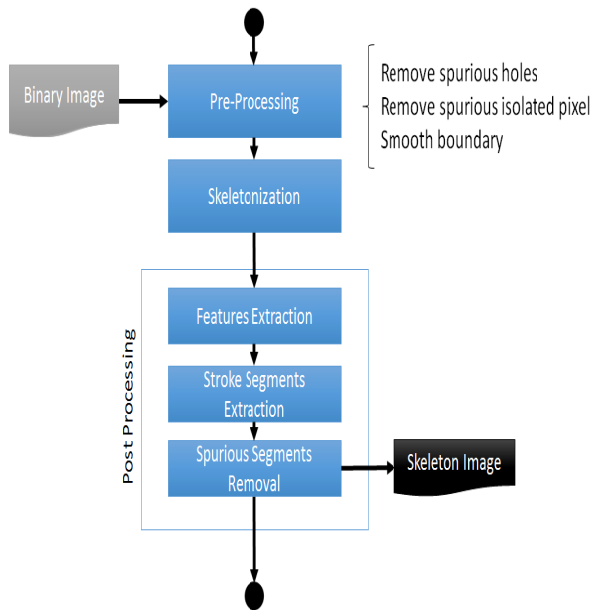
Binary Image

Pre-Processing

Remove spurious holes
Remove spurious isolated pixel
Smooth boundary

Skeletcnization

Post Processing

Features Extraction

Stroke Segments Extraction

Spurious Segments Removal

Skeleton Image